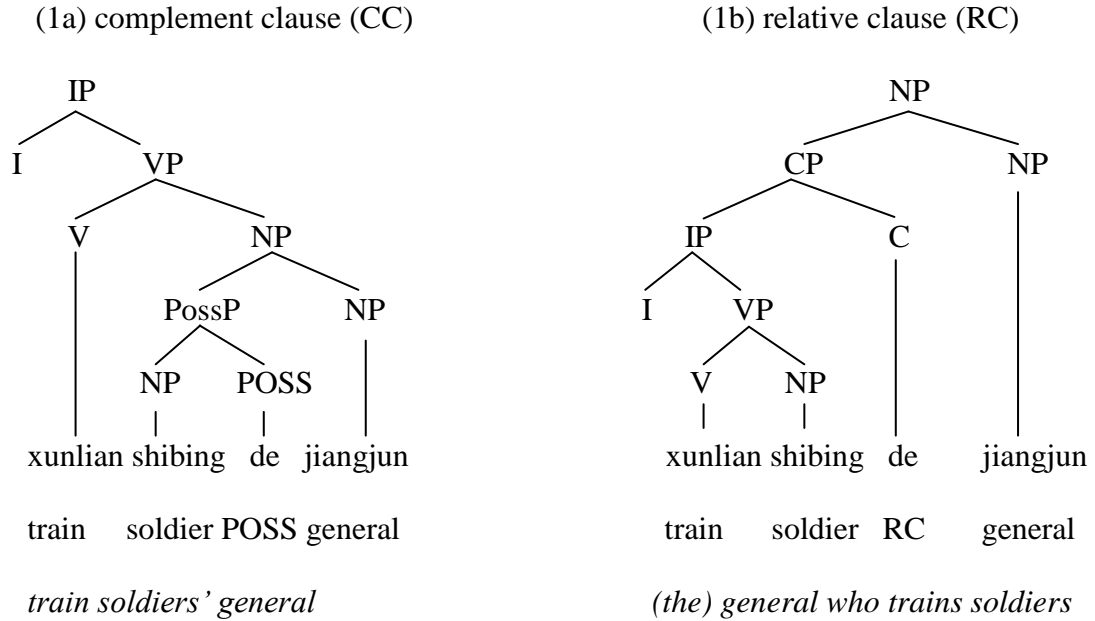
(1a) complement clause (CC)

IP
I VP
V NP
PossP NP
NP POSS
xunlian shibing de jiangjun
train soldier POSS general
*train soldiers' general*

(1b) relative clause (RC)

NP
CP NP
IP C
I VP
V NP
xunlian shibing de jiangjun
train soldier RC general
*(the) general who trains soldiers*